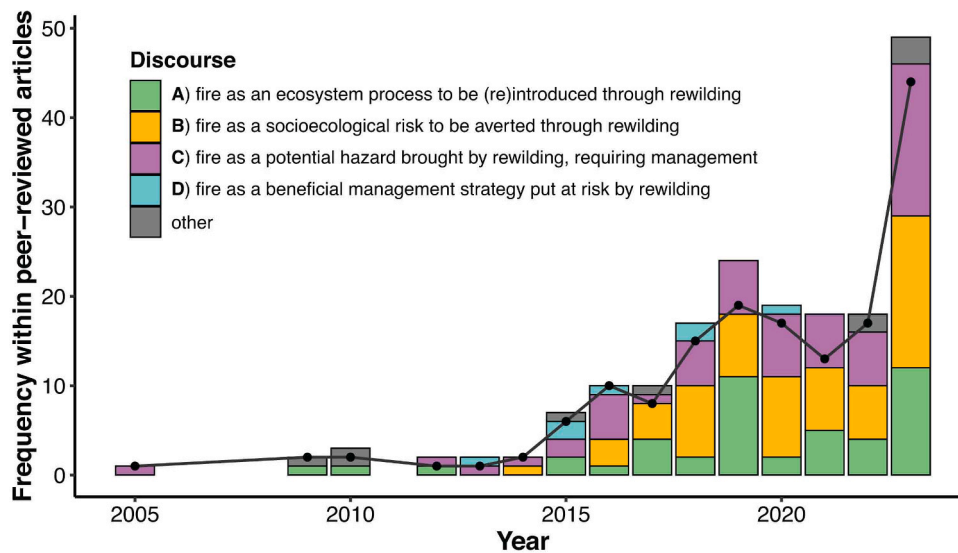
Frequency within peer-reviewed articles

Discourse

A) fire as an ecosystem process to be (re)introduced through rewilding

B) fire as a socioecological risk to be averted through rewilding

C) fire as a potential hazard brought by rewilding, requiring management

D) fire as a beneficial management strategy put at risk by rewilding

other

50
40
30
20
10
0

2005
2010
2015
2020

Year